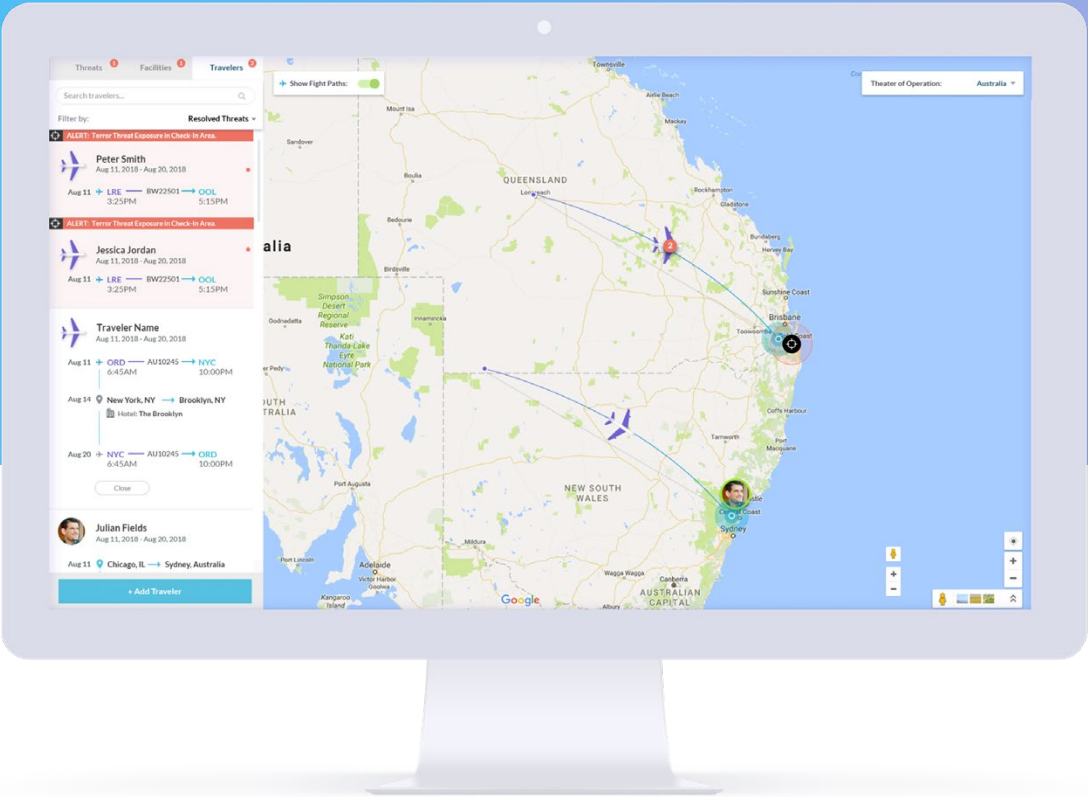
Threats 1 Facilities 1 Travelers 2

Search travelers...

Filter by: Resolved Threats

ALERT: Terror Threat Exposure in Check-In Area.

Peter Smith
Aug 11, 2018 - Aug 20, 2018

Aug 11 LRE BW22501 OOL
3:25PM 5:15PM

ALERT: Terror Threat Exposure in Check-In Area.

Jessica Jordan
Aug 11, 2018 - Aug 20, 2018

Aug 11 LRE BW22501 OOL
3:25PM 5:15PM

Traveler Name
Aug 11, 2018 - Aug 20, 2018

Aug 11 ORD AU10245 NYC
6:45AM 10:00PM

Aug 14 New York, NY Brooklyn, NY
Hotel: The Brooklyn

Aug 20 NYC AU10245 ORD
6:45AM 10:00PM

Close

Julian Fields
Aug 11, 2018 - Aug 20, 2018

Aug 11 Chicago, IL Sydney, Australia

+ Add Traveler

Show Fight Paths:

Theater of Operation: Australia

Townsville
Mount Isa
Hughenden
Sarwoice
Winton
Longreach
QUEENSLAND
Mackay
Rockhampton
Gladstone
Bundaberg
Hervey Bay
Bedourie
Birdsville
Sunshine Coast
Brisbane
Toowoomba
Coast
alia
Simpson Desert Regional Reserve
Innamincka
Goodnadatta
Kati Thanda-Lake Eyre National Park
OUTH TRALIA
Coffs Harbour
Tamworth
Port Augusta
NEW SOUTH WALES
Sydney
Central Coast
Adelaide
Canberra
AUSTRALIAN CAPITAL
Kangaroo Island
Google